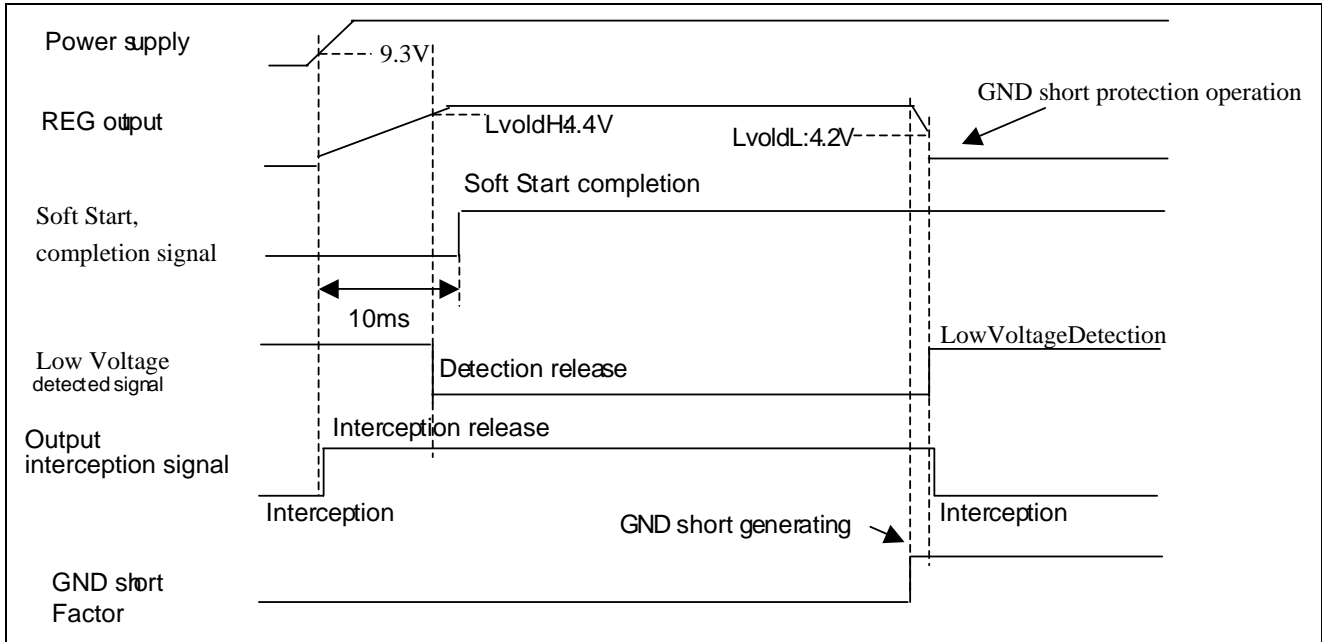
Power supply

9.3V

REG output

LvoldH4.4V

LvoldL:4.2V

GND short protection operation

Soft Start completion

Soft Start, completion signal

10ms

Low Voltage detected signal

Detection release

LowVoltageDetection

Output interception signal

Interception release

Interception

GND short generating

Interception

GND short Factor